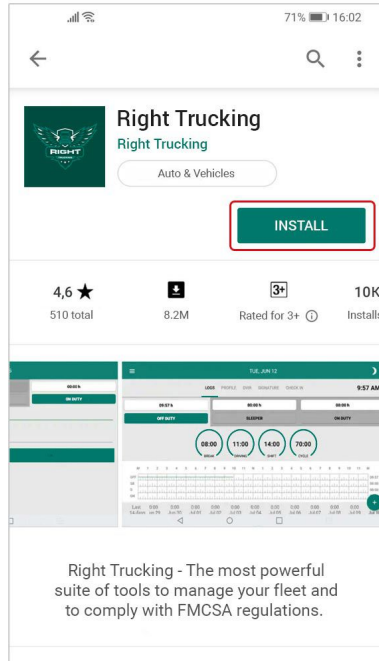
71% 16:02

Right Trucking
Right Trucking
Auto & Vehicles
INSTALL

4,6 ★
510 total
8.2M
3+
Rated for 3+ ⓘ
10K
Installs

TUE, JUN 12
9:57 AM
LOGS PROFILE DVIR SIGNATURE CHECK IN
OFF DUTY
SLEEPER
ON DUTY
ON DUTY
08:00
11:00
14:00
70:00

Right Trucking - The most powerful suite of tools to manage your fleet and to comply with FMCSA regulations.